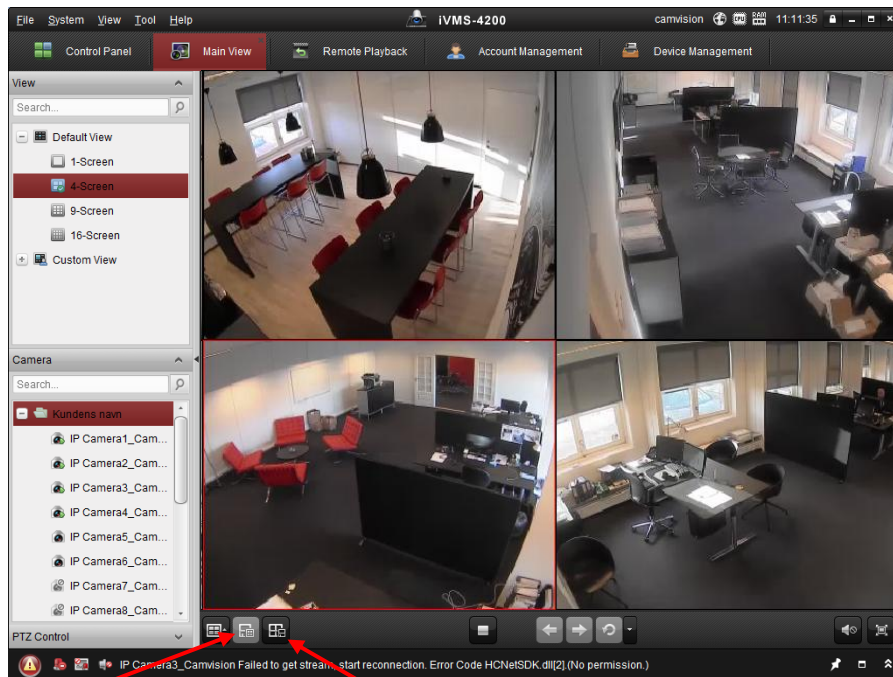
File System View Tool Help

iVMS-4200

camvision 11:11:35

Control Panel

Main View

Remote Playback

Account Management

Device Management

View

Search...

Default View

1-Screen

4-Screen

9-Screen

16-Screen

Custom View

Camera

Search...

Kundens navn

IP Camera1_Cam...

IP Camera2_Cam...

IP Camera3_Cam...

IP Camera4_Cam...

IP Camera5_Cam...

IP Camera6_Cam...

IP Camera7_Cam...

IP Camera8_Cam...

PTZ Control

IP Camera3_Camvision Failed to get stream, start reconnection. Error Code HCNetSDK.dll[2].(No permission.)